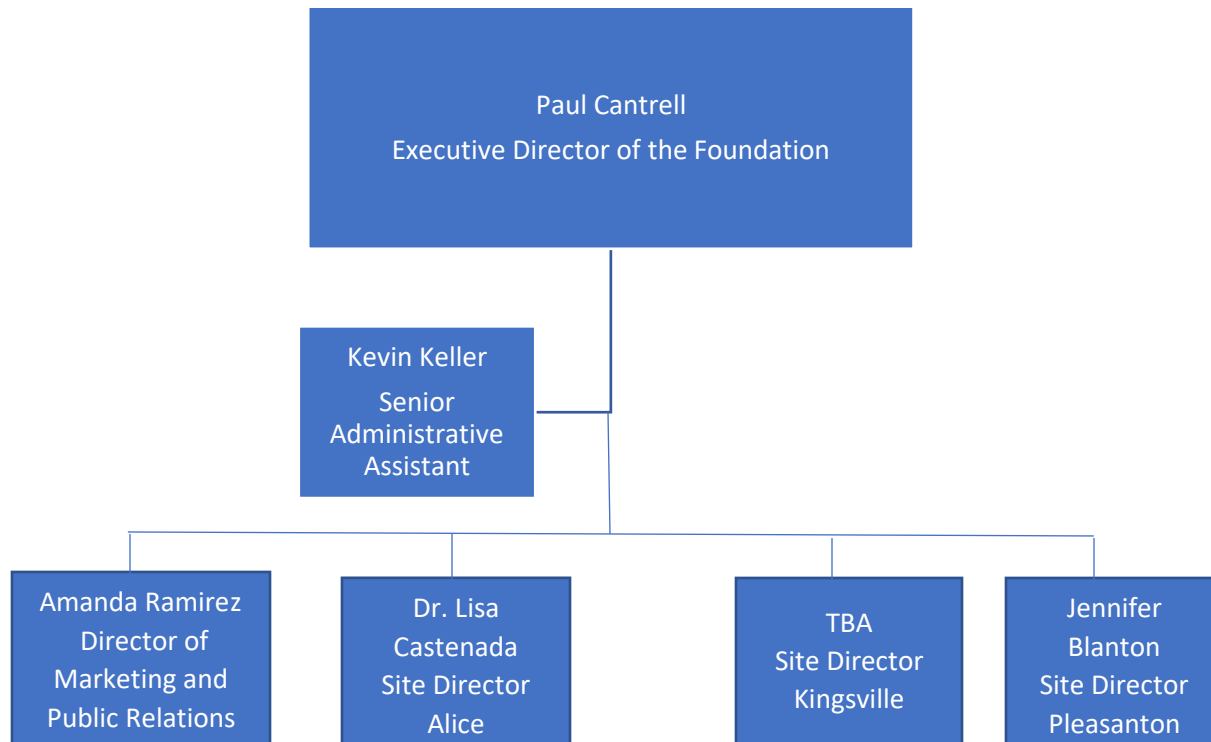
Paul Cantrell
Executive Director of the Foundation

Kevin Keller
Senior Administrative Assistant

Amanda Ramirez
Director of Marketing and Public Relations

Dr. Lisa Castenada
Site Director
Alice

TBA
Site Director
Kingsville

Jennifer Blanton
Site Director
Pleasanton